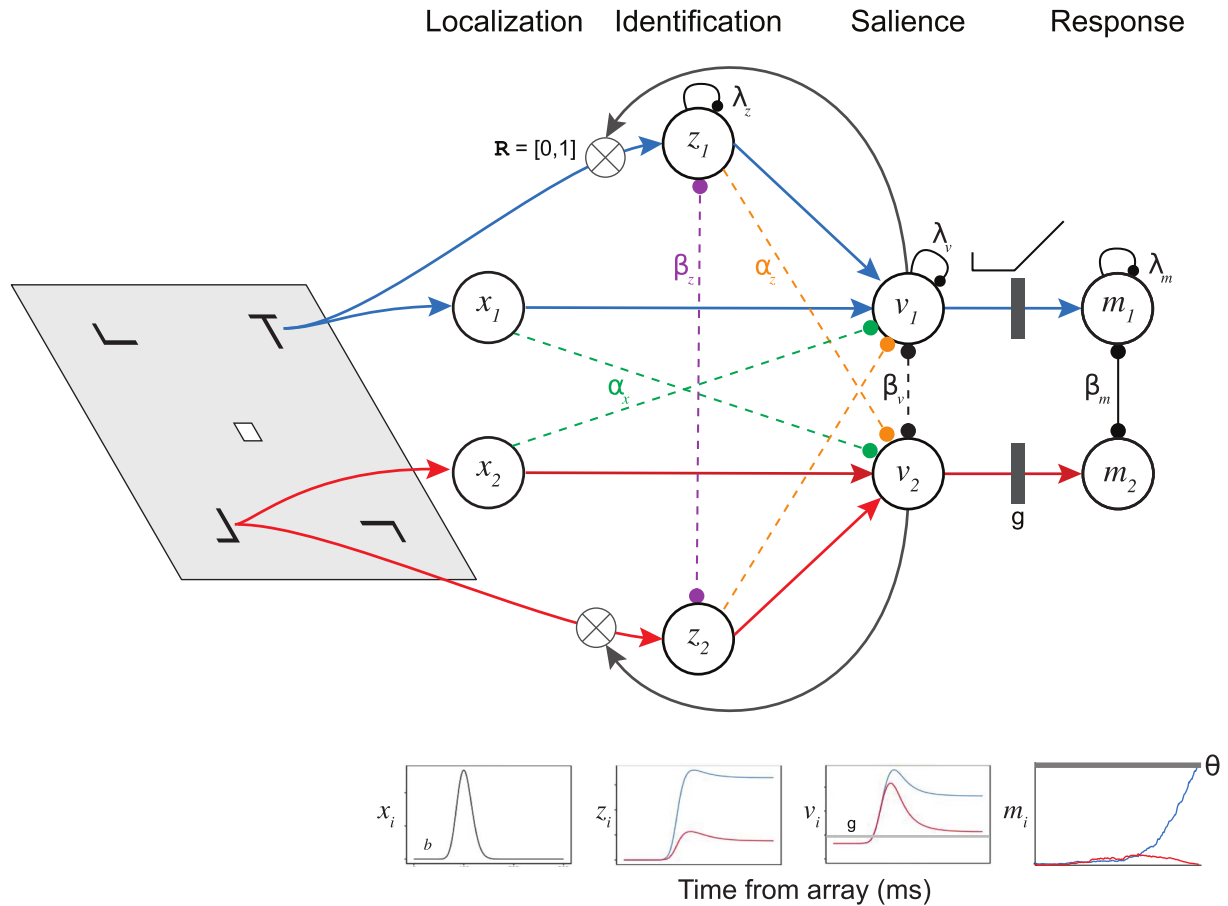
Localization Identification Salience Response

$\lambda_z$

R = [0,1]

$z_1$

$\lambda_v$

$\lambda_m$

$\beta_z$

$\alpha_z$

$x_1$

$v_1$

$m_1$

$\alpha_x$

$\beta_v$

$\beta_m$

$x_2$

$v_2$

$m_2$

g

$z_2$

$x_i$

b

$z_i$

$v_i$

g

$m_i$

θ

Time from array (ms)